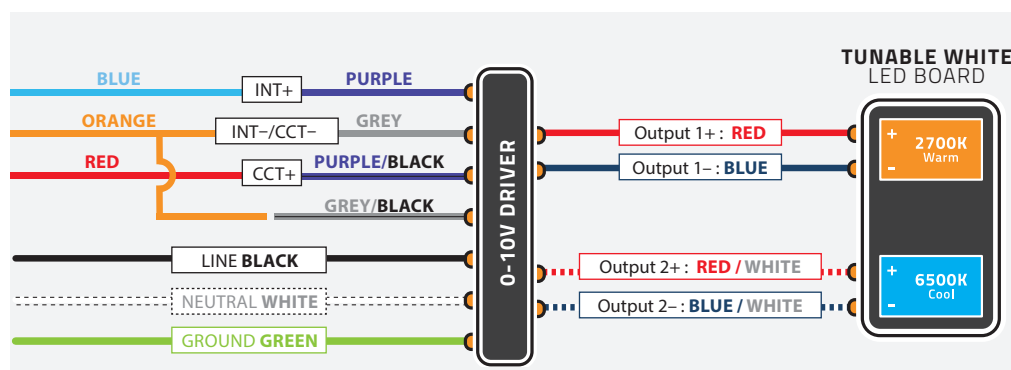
TUNABLE WHITE
LED BOARD

BLUE
INT+
PURPLE
ORANGE
INT–/CCT–
GREY
RED
CCT+
PURPLE/BLACK
GREY/BLACK
LINE BLACK
NEUTRAL WHITE
GROUND GREEN

0-10V DRIVER

Output 1+ : RED
Output 1– : BLUE
Output 2+ : RED / WHITE
Output 2– : BLUE / WHITE

+
2700K
Warm
–

+
6500K
Cool
–